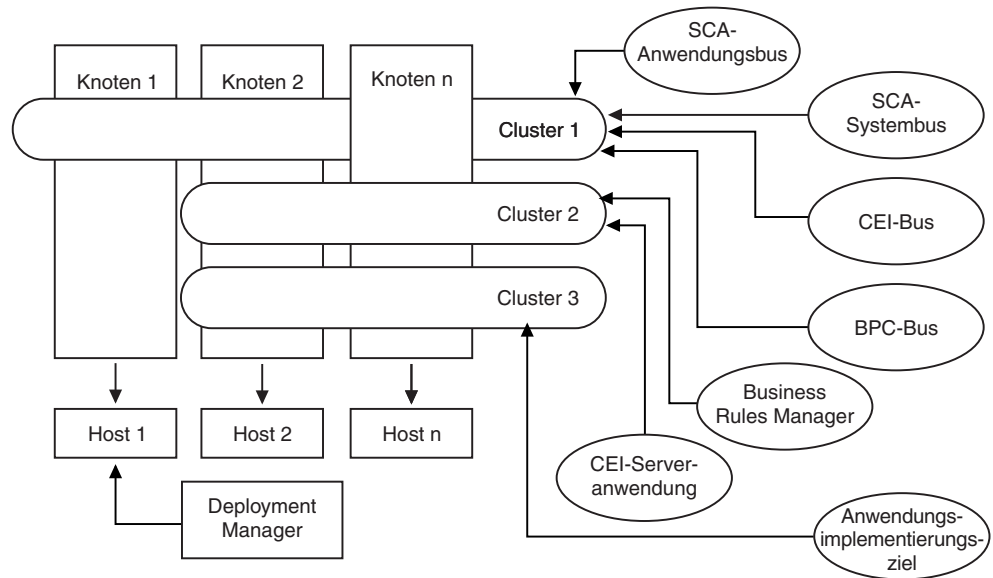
SCA-Anwendungsbus

Knoten 1

Knoten 2

Knoten n

Cluster 1

SCA-Systembus

Cluster 2

CEI-Bus

Cluster 3

BPC-Bus

Business Rules Manager

Host 1

Host 2

Host n

CEI-Server-anwendung

Deployment Manager

Anwendungs-implementierungs-ziel